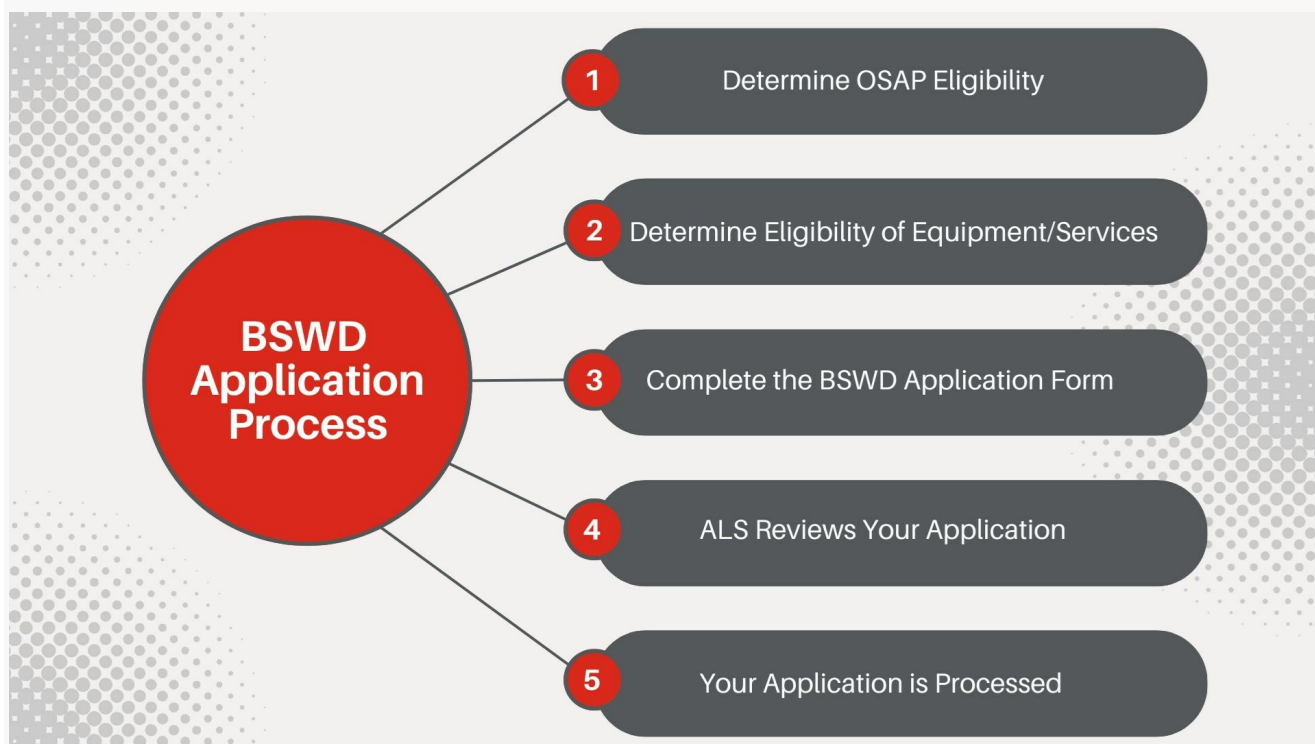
BSWD Application Process

1 Determine OSAP Eligibility

2 Determine Eligibility of Equipment/Services

3 Complete the BSWD Application Form

4 ALS Reviews Your Application

5 Your Application is Processed